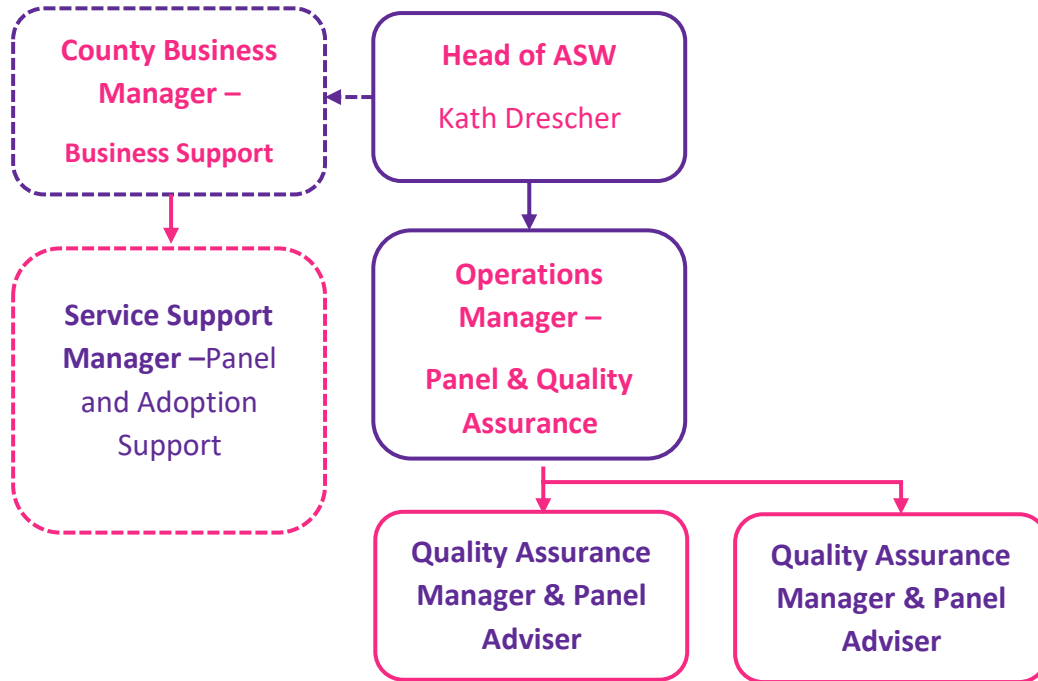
Head of ASW

Kath Drescher

County Business Manager –

Business Support

Service Support Manager –Panel and Adoption Support

Operations Manager –

Panel & Quality Assurance

Quality Assurance Manager & Panel Adviser

Quality Assurance Manager & Panel Adviser